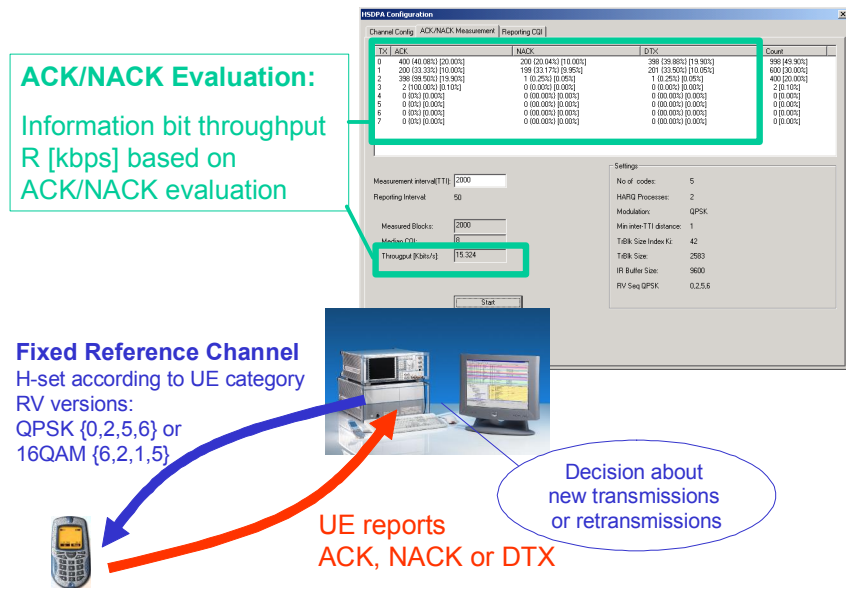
HSDPA Configuration

Channel Config | ACK/NACK Measurement | Reporting CQI

| TX | ACK | NACK | DTX | Count |
|---|---|---|---|---|
| 0 | 400 (40.08%) [20.00%] | 200 (20.04%) [10.00%] | 398 (39.88%) [19.90%] | 998 [49.90%] |
| 1 | 200 (33.33%) [10.00%] | 199 (33.17%) [9.95%] | 201 (33.50%) [10.05%] | 600 [30.00%] |
| 2 | 398 (99.50%) [19.90%] | 1 (0.25%) [0.05%] | 1 (0.25%) [0.05%] | 400 [20.00%] |
| 3 | 2 (100.00%) [0.10%] | 0 (0.00%) [0.00%] | 0 (0.00%) [0.00%] | 2 [0.10%] |
| 4 | 0 (0%) [0.00%] | 0 (00.00%) [0.00%] | 0 (00.00%) [0.00%] | 0 [0.00%] |
| 5 | 0 (0%) [0.00%] | 0 (00.00%) [0.00%] | 0 (00.00%) [0.00%] | 0 [0.00%] |
| 6 | 0 (0%) [0.00%] | 0 (00.00%) [0.00%] | 0 (00.00%) [0.00%] | 0 [0.00%] |
| 7 | 0 (0%) [0.00%] | 0 (00.00%) [0.00%] | 0 (00.00%) [0.00%] | 0 [0.00%] |

ACK/NACK Evaluation:

Information bit throughput R [kbps] based on ACK/NACK evaluation

Measurement interval(TTI): 2000
Reporting Interval: 50
Measured Blocks: 2000
Median CQI: 8
Througput [Kbits/s]: 15.324

Start

Settings
No of codes: 5
HARQ Processes: 2
Modulation: QPSK
Min inter-TTI distance: 1
TrBlk Size Index Ki: 42
TrBlk Size: 2583
IR Buffer Size: 9600
RV Seq QPSK: 0,2,5,6

Fixed Reference Channel
H-set according to UE category
RV versions:
QPSK {0,2,5,6} or
16QAM {6,2,1,5}

Decision about new transmissions or retransmissions

UE reports
ACK, NACK or DTX